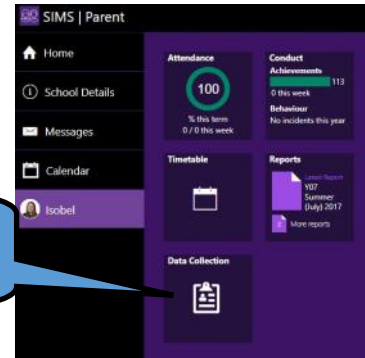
SIMS | Parent

Home

School Details

Messages

Calendar

Isobel

Attendance

100

% this term
0 / 0 this week

Conduct
Achievements
113
0 this week
Behaviour
No incidents this year

Timetable

Reports
Latest Report
Y07
Summer
(July) 2017
More reports

Data Collection